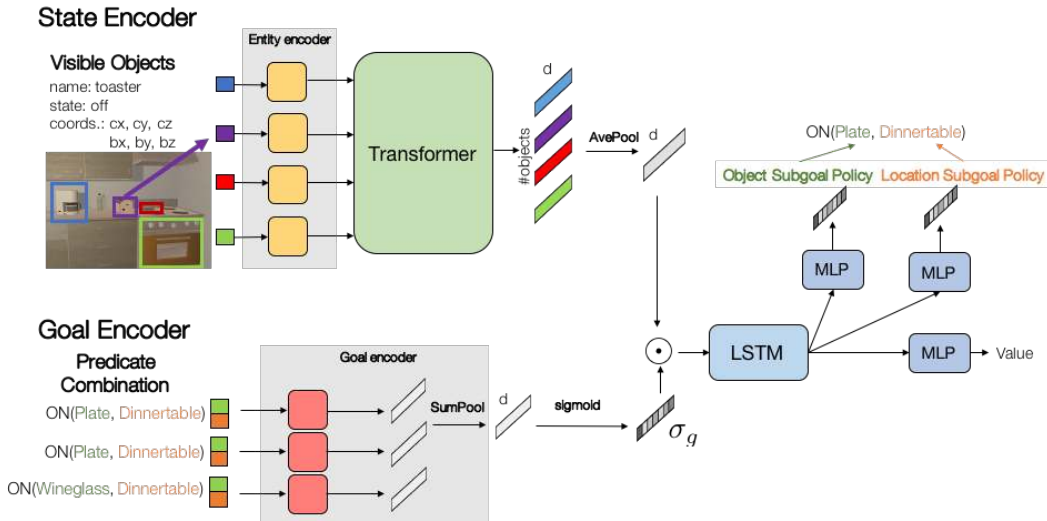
State Encoder

Visible Objects
name: toaster
state: off
coords.: cx, cy, cz
bx, by, bz

Entity encoder

Transformer

d

#objects

AvePool

d

ON(Plate, Dinnertable)

Object Subgoal Policy Location Subgoal Policy

MLP

MLP

Goal Encoder

Predicate Combination

Goal encoder

ON(Plate, Dinnertable)

ON(Plate, Dinnertable)

ON(Wineglass, Dinnertable)

SumPool

d

sigmoid

$\sigma_g$

$\odot$

LSTM

MLP

Value